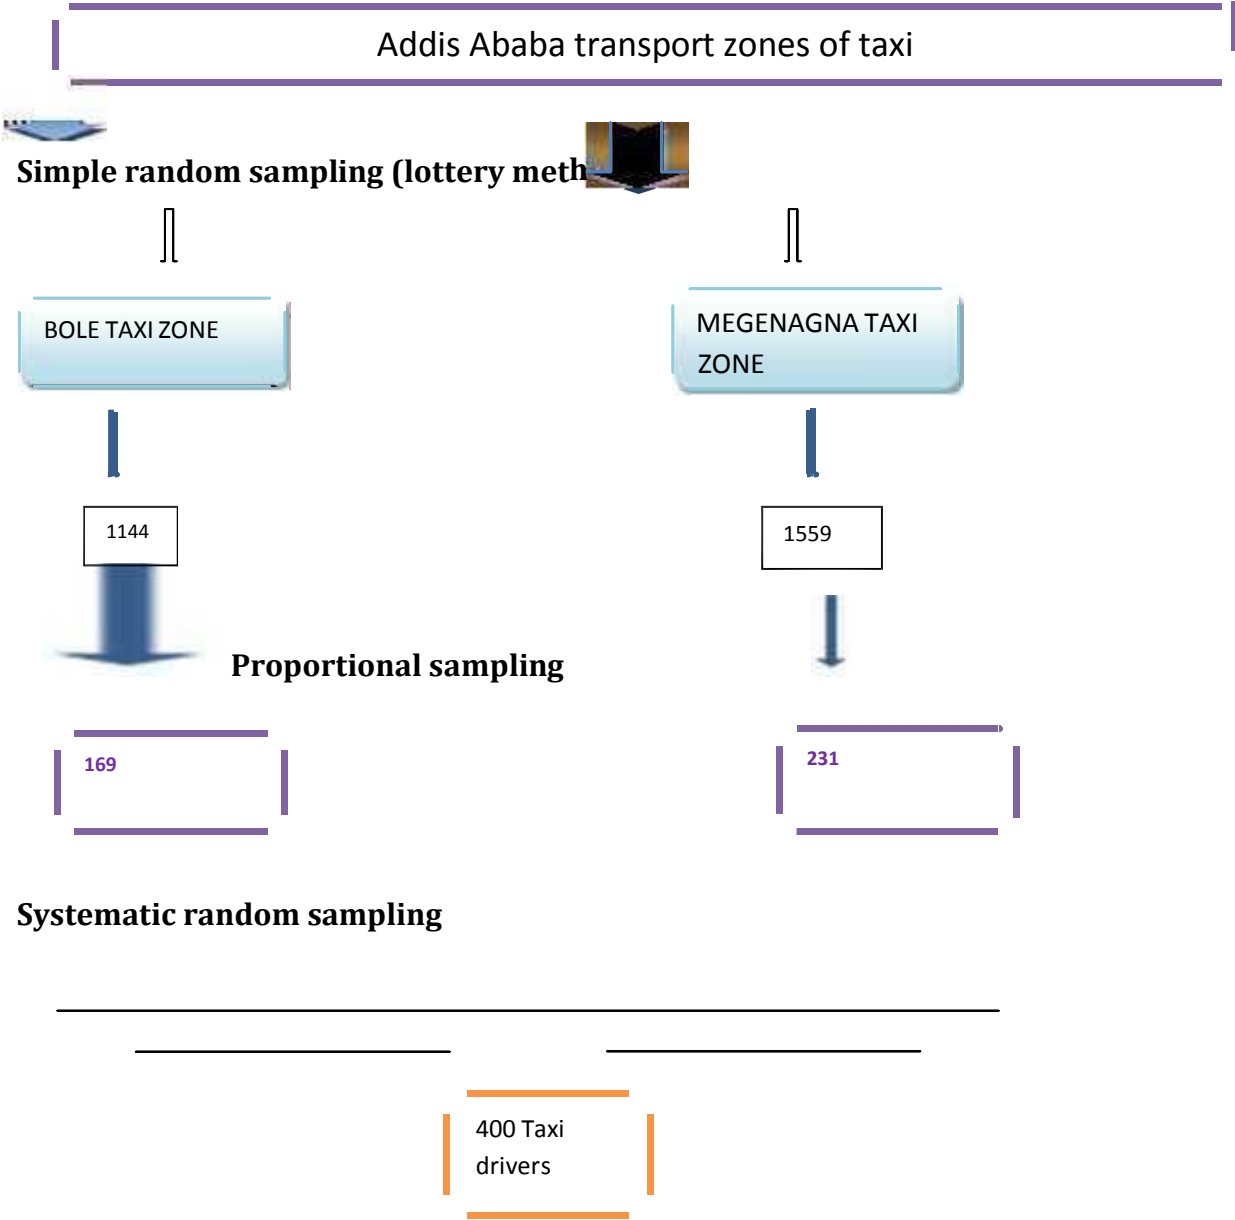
Addis Ababa transport zones of taxi

Simple random sampling (lottery meth

BOLE TAXI ZONE

MEGENAGNA TAXI ZONE

1144

1559

Proportional sampling

169

231

Systematic random sampling

400 Taxi drivers